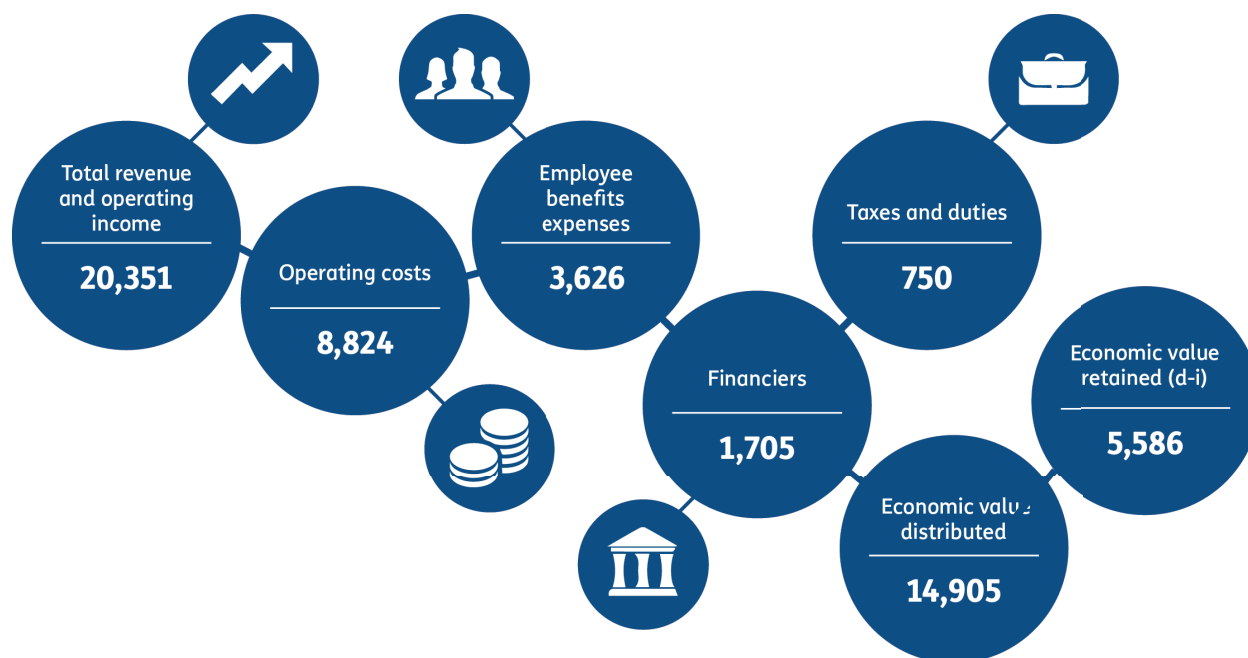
Total revenue and operating income

20,351

Operating costs

8,824

Employee benefits expenses

3,626

Financiers

1,705

Taxes and duties

750

Economic value distributed

14,905

Economic value retained (d-i)

5,586